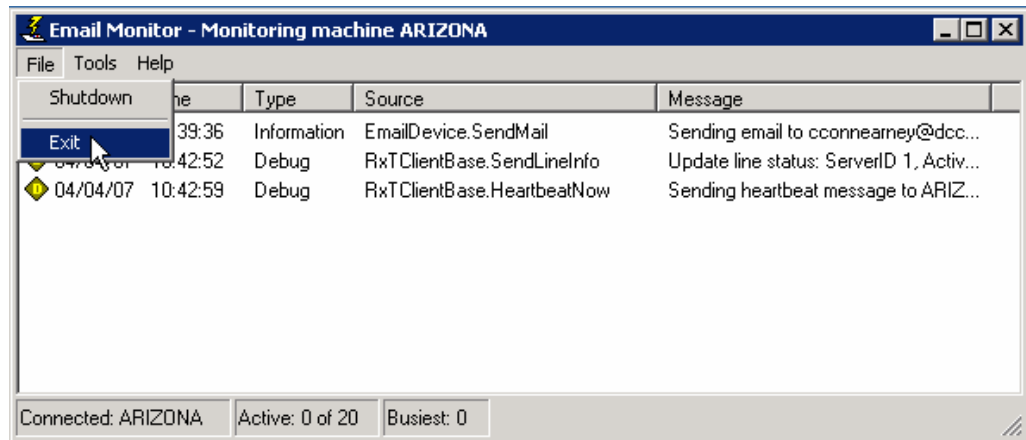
Email Monitor - Monitoring machine ARIZONA

File Tools Help

Shutdown

Exit

| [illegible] | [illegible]ne | Type | Source | Message |
|---|---|---|---|---|
| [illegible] | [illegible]39:36 | Information | EmailDevice.SendMail | Sending email to cconnearney@dcc... |
| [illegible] | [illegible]:42:52 | Debug | RxTClientBase.SendLineInfo | Update line status: ServerID 1, Activ... |
| 04/04/07 | 10:42:59 | Debug | RxTClientBase.HeartbeatNow | Sending heartbeat message to ARIZ... |

Connected: ARIZONA | Active: 0 of 20 | Busiest: 0